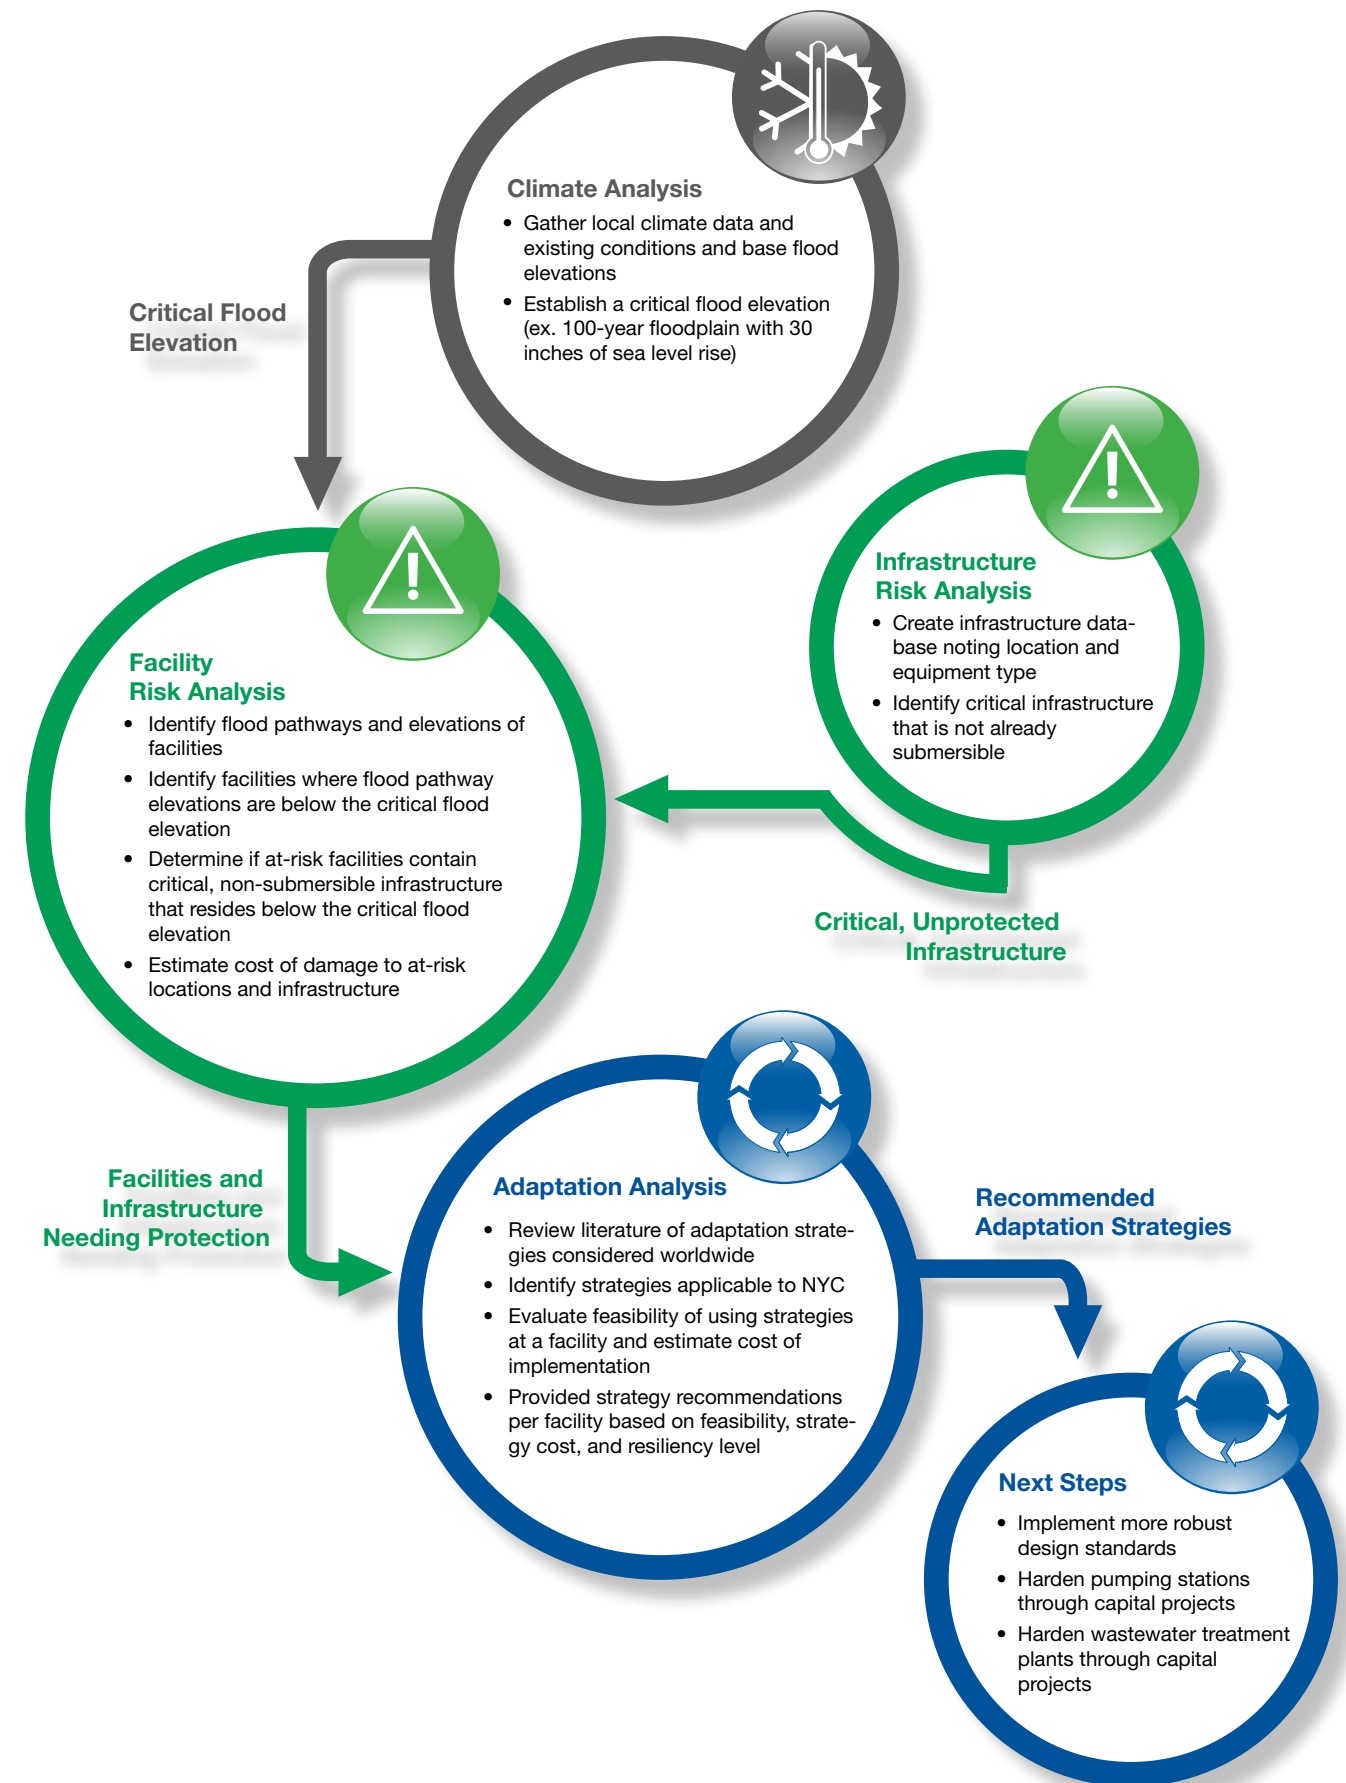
Climate Analysis

- Gather local climate data and existing conditions and base flood elevations
- Establish a critical flood elevation (ex. 100-year floodplain with 30 inches of sea level rise)

Critical Flood Elevation

Infrastructure Risk Analysis

- Create infrastructure database noting location and equipment type
- Identify critical infrastructure that is not already submersible

Facility Risk Analysis

- Identify flood pathways and elevations of facilities
- Identify facilities where flood pathway elevations are below the critical flood elevation
- Determine if at-risk facilities contain critical, non-submersible infrastructure that resides below the critical flood elevation
- Estimate cost of damage to at-risk locations and infrastructure

Critical, Unprotected Infrastructure

Facilities and Infrastructure Needing Protection

Adaptation Analysis

- Review literature of adaptation strategies considered worldwide
- Identify strategies applicable to NYC
- Evaluate feasibility of using strategies at a facility and estimate cost of implementation
- Provided strategy recommendations per facility based on feasibility, strategy cost, and resiliency level

Recommended Adaptation Strategies

Next Steps

- Implement more robust design standards
- Harden pumping stations through capital projects
- Harden wastewater treatment plants through capital projects